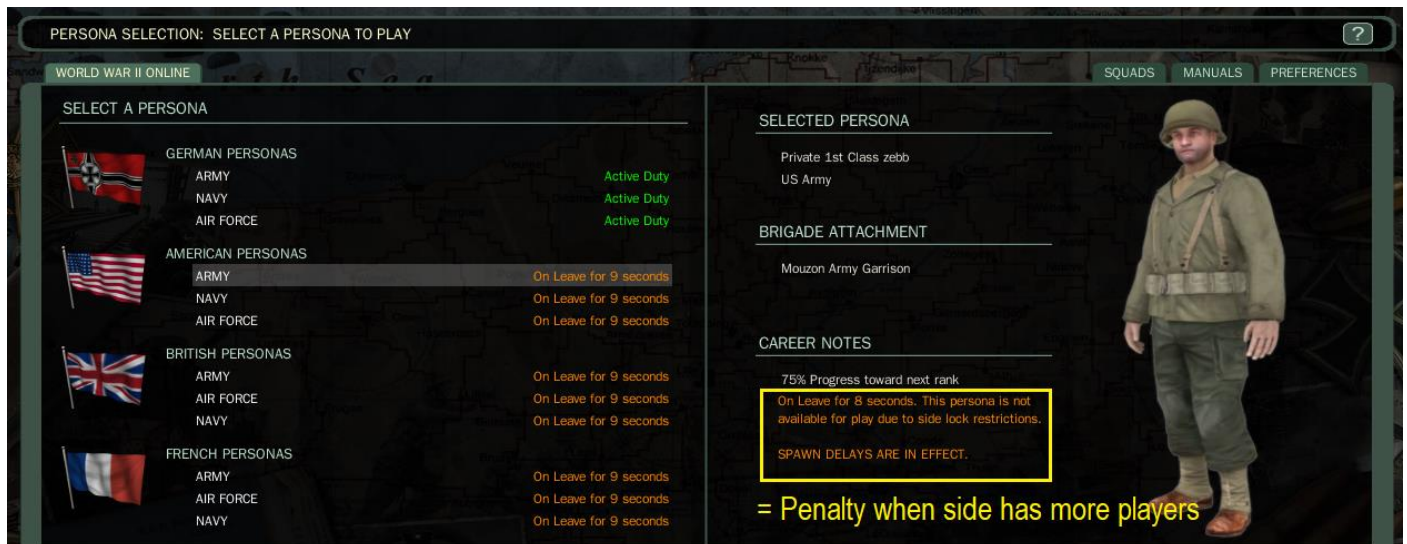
PERSONA SELECTION: SELECT A PERSONA TO PLAY

?

WORLD WAR II ONLINE

SQUADS MANUALS PREFERENCES

SELECT A PERSONA

GERMAN PERSONAS
ARMY Active Duty
NAVY Active Duty
AIR FORCE Active Duty

AMERICAN PERSONAS
ARMY On Leave for 9 seconds
NAVY On Leave for 9 seconds
AIR FORCE On Leave for 9 seconds

BRITISH PERSONAS
ARMY On Leave for 9 seconds
AIR FORCE On Leave for 9 seconds
NAVY On Leave for 9 seconds

FRENCH PERSONAS
ARMY On Leave for 9 seconds
AIR FORCE On Leave for 9 seconds
NAVY On Leave for 9 seconds

SELECTED PERSONA

Private 1st Class zebb
US Army

BRIGADE ATTACHMENT

Mouzon Army Garrison

CAREER NOTES

75% Progress toward next rank

On Leave for 8 seconds. This persona is not available for play due to side lock restrictions.

SPAWN DELAYS ARE IN EFFECT.

= Penalty when side has more players